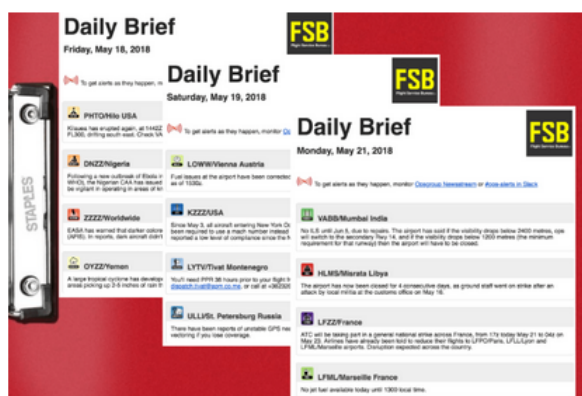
Daily Brief
Friday, May 18, 2018

FSB
Flight Service Bureau

To get alerts as they happen,

PHTO/Hilo USA
Kilauea has erupted again, at 1442Z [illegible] FL300, drifting south east. Check VA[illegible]

DNZZ/Nigeria
Following a new outbreak of Ebola in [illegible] WHO), the Nigerian CAA has issued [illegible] be vigilant in operating in areas of kn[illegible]

ZZZZ/Worldwide
EASA has warned that darker colore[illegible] (AFIS). In reports, dark aircraft didn't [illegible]

OYZZ/Yemen
A large tropical cyclone has develop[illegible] areas picking up 2-5 inches of rain th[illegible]

STAPLES

Daily Brief
Saturday, May 19, 2018

FSB
Flight Service Bureau

To get alerts as they happen, monitor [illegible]

LOWW/Vienna Austria
Fuel issues at the airport have been corrected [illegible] as of 1530z.

KZZZ/USA
Since May 3, all aircraft entering New York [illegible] been required to use a mach number instead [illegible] reported a low level of compliance since the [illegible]

LYTV/Tivat Montenegro
You'll need PPR 36 hours prior to your flight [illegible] dispatch.tivat@tivat.com.me, or call at +382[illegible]

ULLI/St. Petersburg Russia
There have been reports of unstable GPS nea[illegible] vectoring if you lose coverage.

Daily Brief
Monday, May 21, 2018

FSB
Flight Service Bureau

To get alerts as they happen, monitor Opsgroup Newsstream or Accs alerts in Slack

VABB/Mumbai India
No ILS until Jun 5, due to repairs. The airport has said if the visibility drops below 2400 metres, ops will switch to the secondary Rwy 14, and if the visibility drops below 1300 metres (the minimum requirement for that runway) then the airport will have to be closed.

HLMS/Misrata Libya
The airport has now been closed for 4 consecutive days, as ground staff went on strike after an attack by local militia at the customs office on May 16.

LFZZ/France
ATC will be taking part in a general national strike across France, from 17z today May 21 to 04z on May 23. Airlines have already been told to reduce their flights to LFPO/Paris, LFLL/Lyon and LFML/Marseille airports. Disruption expected across the country.

LFML/Marseille France
No jet fuel available today until 1300 local time.